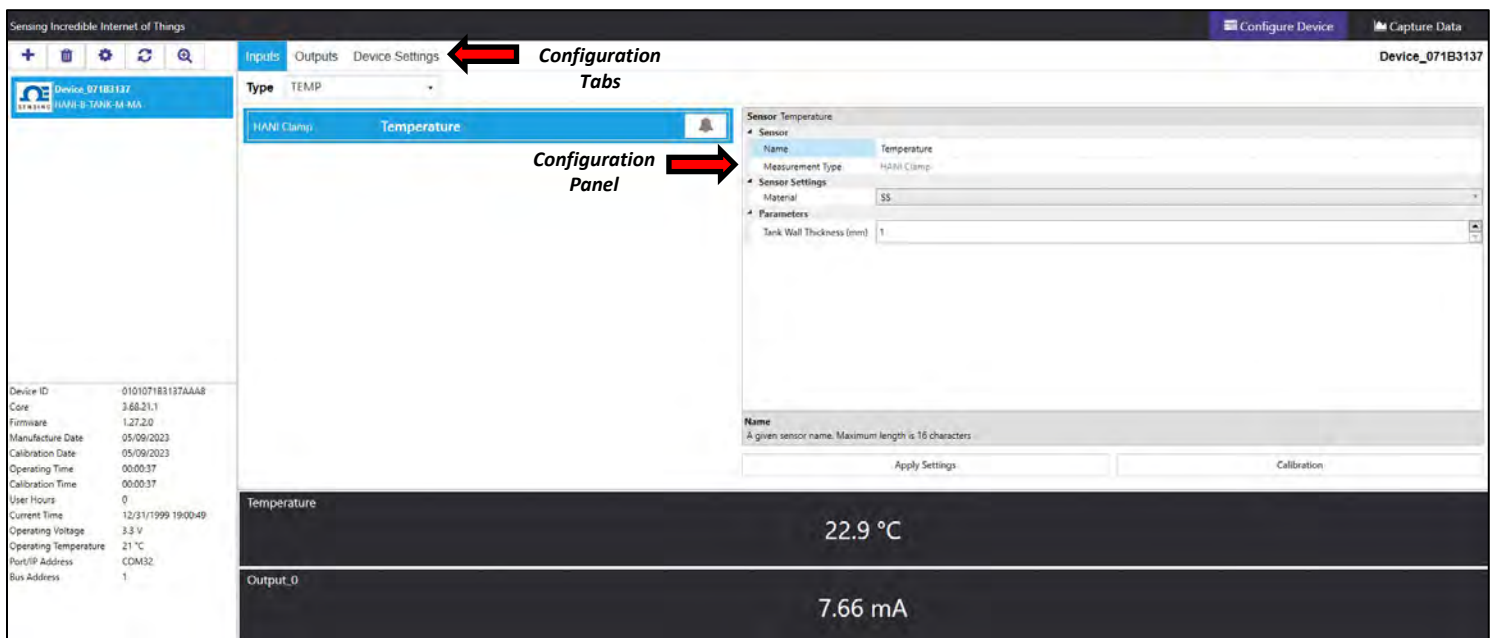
Sensing Incredible Internet of Things

Configure Device

Capture Data

Device_071B3137
HANI-B-TANK-M-MA

Inputs Outputs Device Settings

Configuration Tabs

Device_071B3137

Type TEMP

HANI Clamp Temperature

Configuration Panel

Sensor Temperature
Sensor
Name Temperature
Measurement Type HANI Clamp
Sensor Settings
Material SS
Parameters
Tank Wall Thickness (mm) 1

Name
A given sensor name. Maximum length is 16 characters

Apply Settings

Calibration

| | |
|---|---|
| Device ID | 010107183137AAA8 |
| Core | 3.68.21.1 |
| Firmware | 1.27.2.0 |
| Manufacture Date | 05/09/2023 |
| Calibration Date | 05/09/2023 |
| Operating Time | 00:00:37 |
| Calibration Time | 00:00:37 |
| User Hours | 0 |
| Current Time | 12/31/1999 19:00:49 |
| Operating Voltage | 3.3 V |
| Operating Temperature | 21 °C |
| Port/IP Address | COM32 |
| Bus Address | 1 |

Temperature
22.9 °C

Output_0
7.66 mA